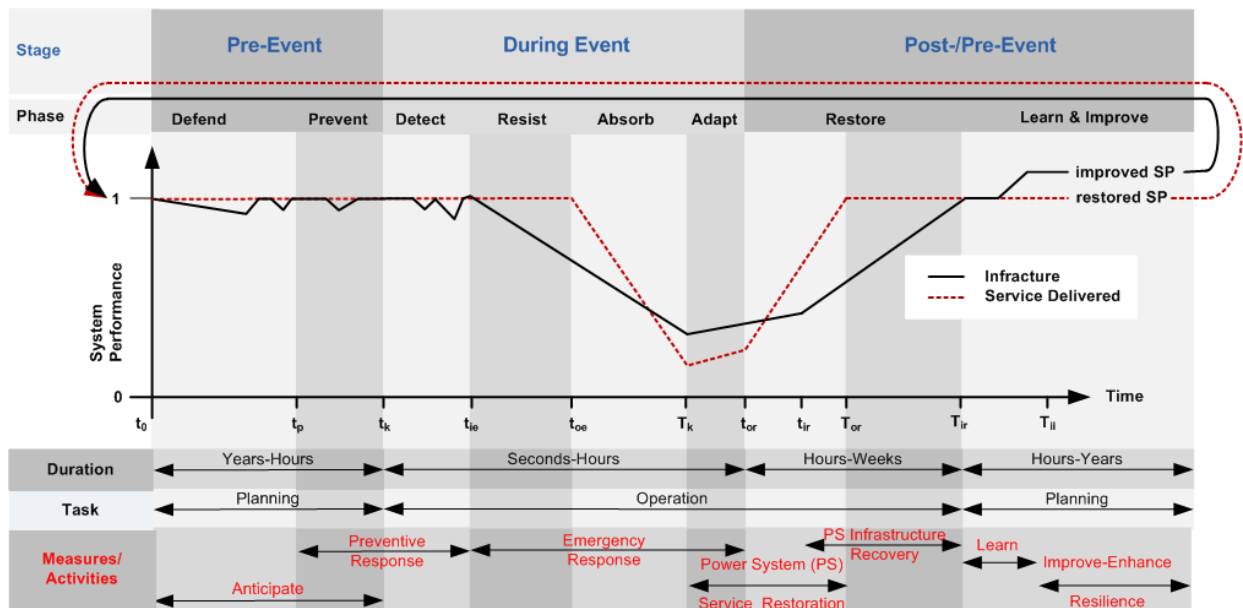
Stage
Pre-Event
During Event
Post-/Pre-Event

Phase
Defend
Prevent
Detect
Resist
Absorb
Adapt
Restore
Learn & Improve

System Performance
1
0
improved SP
restored SP
Infracture
Service Delivered
Time
$t_0$
$t_p$
$t_k$
$t_{ie}$
$t_{oe}$
$T_k$
$t_{or}$
$t_{ir}$
$T_{or}$
$T_{ir}$
$T_{il}$

Duration
Years-Hours
Seconds-Hours
Hours-Weeks
Hours-Years

Task
Planning
Operation
Planning

Measures/ Activities
Preventive Response
Emergency Response
PS Infrastructure Recovery
Learn
Power System (PS)
Improve-Enhance
Anticipate
Service Restoration
Resilience